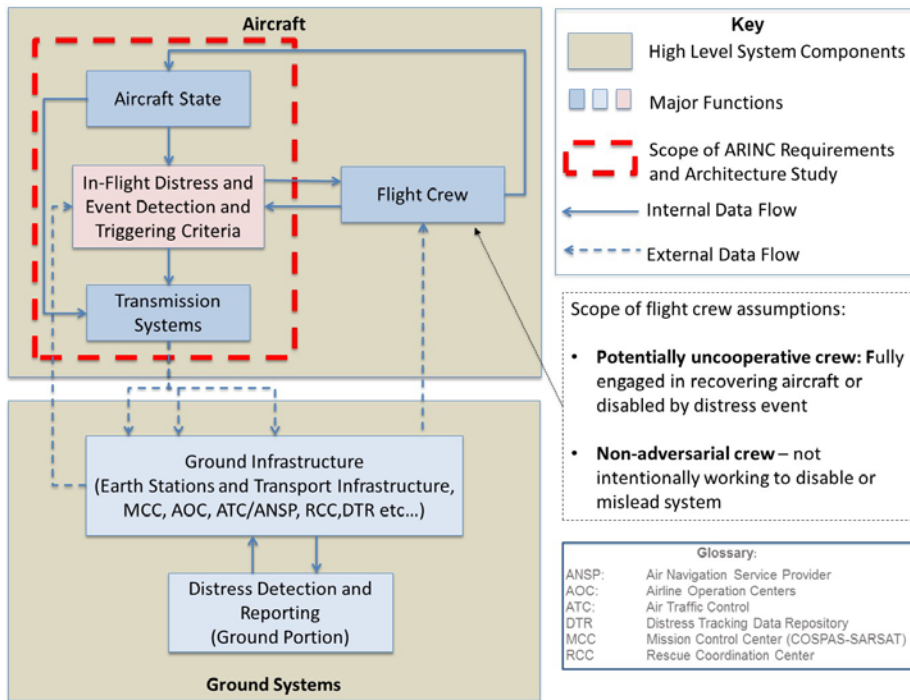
Aircraft

Aircraft State

In-Flight Distress and Event Detection and Triggering Criteria

Flight Crew

Transmission Systems

Ground Infrastructure
(Earth Stations and Transport Infrastructure, MCC, AOC, ATC/ANSP, RCC,DTR etc…)

Distress Detection and Reporting
(Ground Portion)

Ground Systems

Key

High Level System Components

Major Functions

Scope of ARINC Requirements and Architecture Study

Internal Data Flow

External Data Flow

Scope of flight crew assumptions:

• **Potentially uncooperative crew: F**ully engaged in recovering aircraft or disabled by distress event

• **Non-adversarial crew** – not intentionally working to disable or mislead system

Glossary:

| | |
|---|---|
| ANSP: | Air Navigation Service Provider |
| AOC: | Airline Operation Centers |
| ATC: | Air Traffic Control |
| DTR | Distress Tracking Data Repository |
| MCC | Mission Control Center (COSPAS-SARSAT) |
| RCC | Rescue Coordination Center |